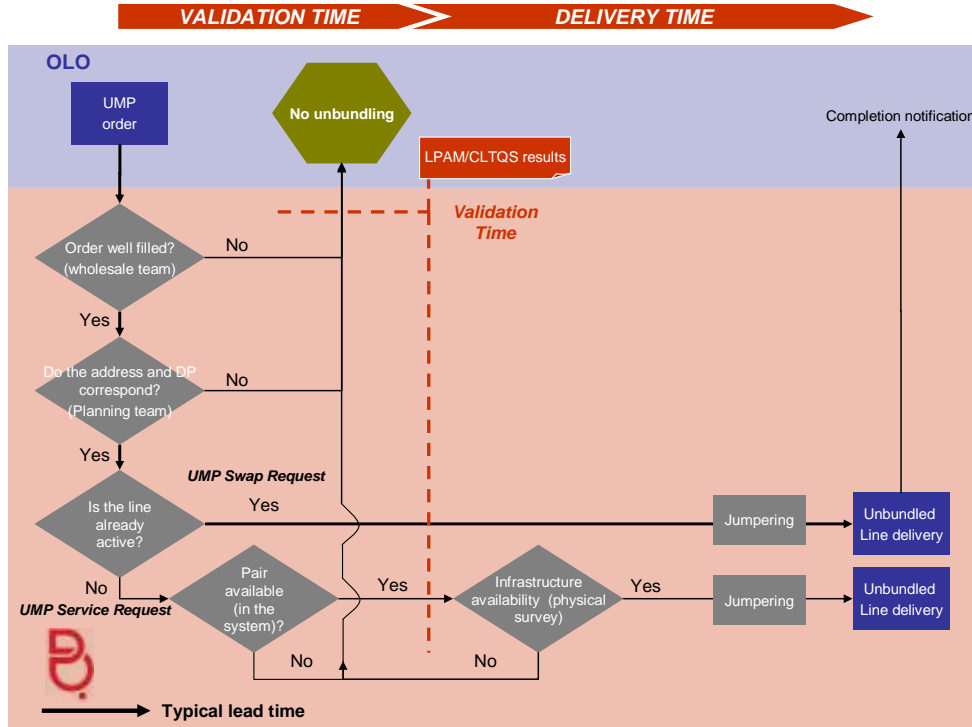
VALIDATION TIME

DELIVERY TIME

OLO

UMP order

No unbundling

LPAM/CLTQS results

Completion notificatio

Validation Time

Order well filled? (wholesale team)

No

Yes

Do the address and DP correspond? (Planning team)

No

Yes

UMP Swap Request

Is the line already active?

Yes

Jumpering

Unbundled Line delivery

No

UMP Service Request

Pair available (in the system)?

Yes

Infrastructure availability (physical survey)

Yes

Jumpering

Unbundled Line delivery

No

No

Typical lead time